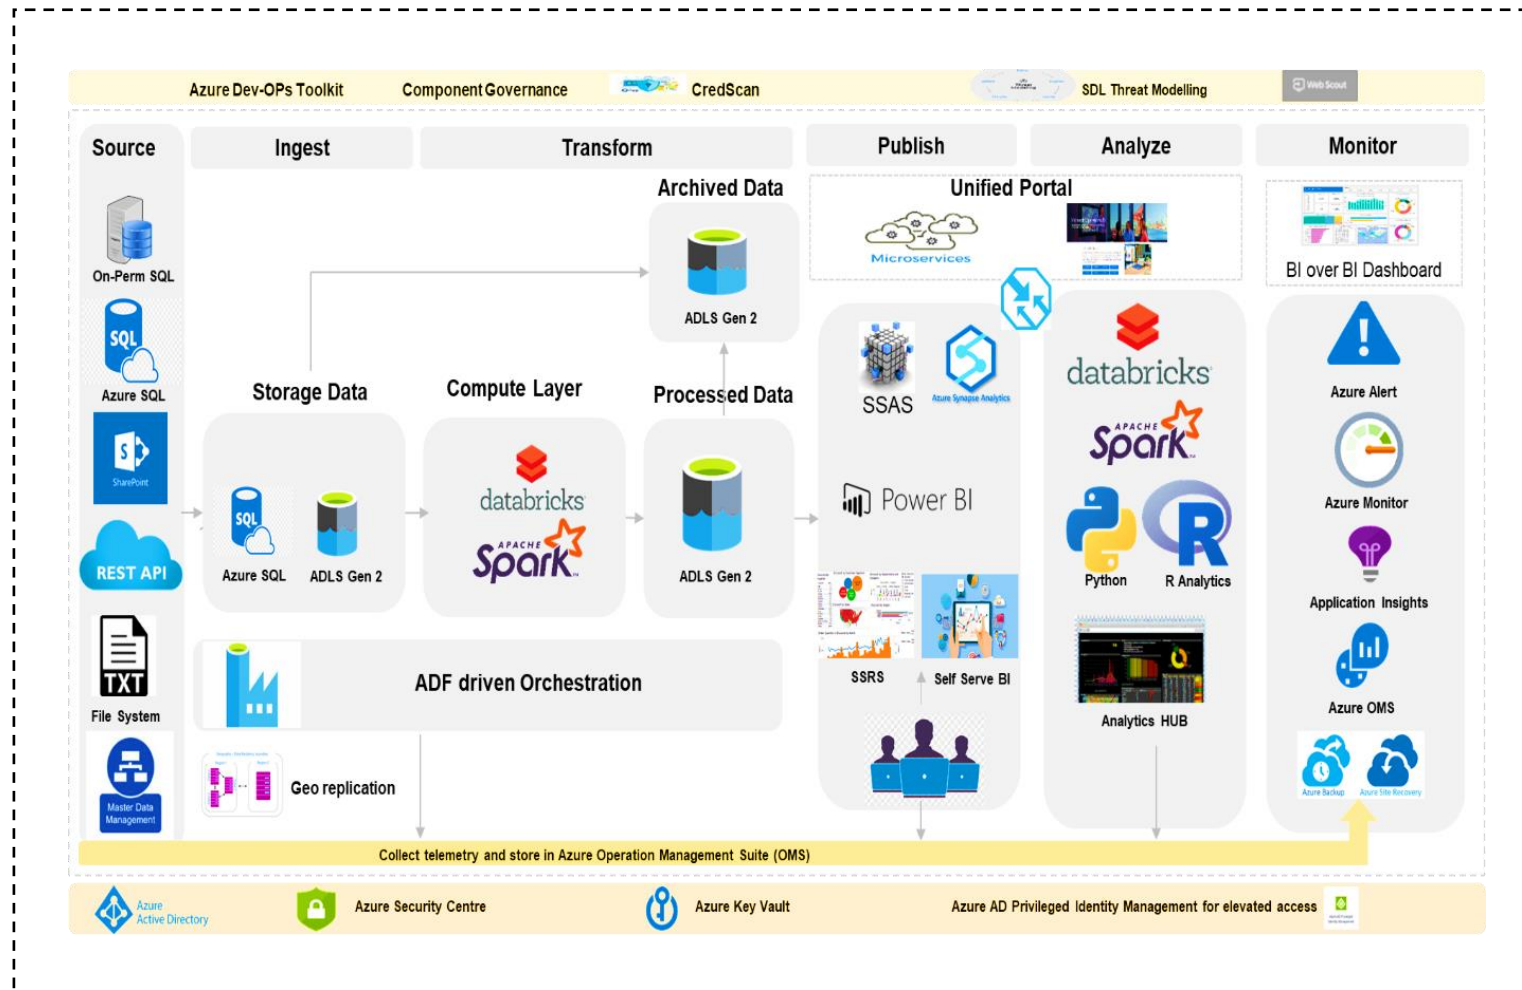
Azure Dev-OPs Toolkit Component Governance CredScan SDL Threat Modelling Web Scout

Source
Ingest
Transform
Publish
Analyze
Monitor

Archived Data
Unified Portal
Microservices
BI over BI Dashboard

On-Perm SQL
ADLS Gen 2
Azure SQL
SSAS
Azure Synapse Analytics
databricks
Spark
Azure Alert
Storage Data
Compute Layer
Processed Data
SharePoint
databricks
Spark
Power BI
Azure Monitor
REST API
Azure SQL
ADLS Gen 2
ADLS Gen 2
Python
R Analytics
Application Insights
TXT
File System
SSRS
Self Serve BI
ADF driven Orchestration
Azure OMS
Analytics HUB
Master Data Management
Geo replication
Azure Backup
Azure Site Recovery
Collect telemetry and store in Azure Operation Management Suite (OMS)

Azure Active Directory
Azure Security Centre
Azure Key Vault
Azure AD Privileged Identity Management for elevated access